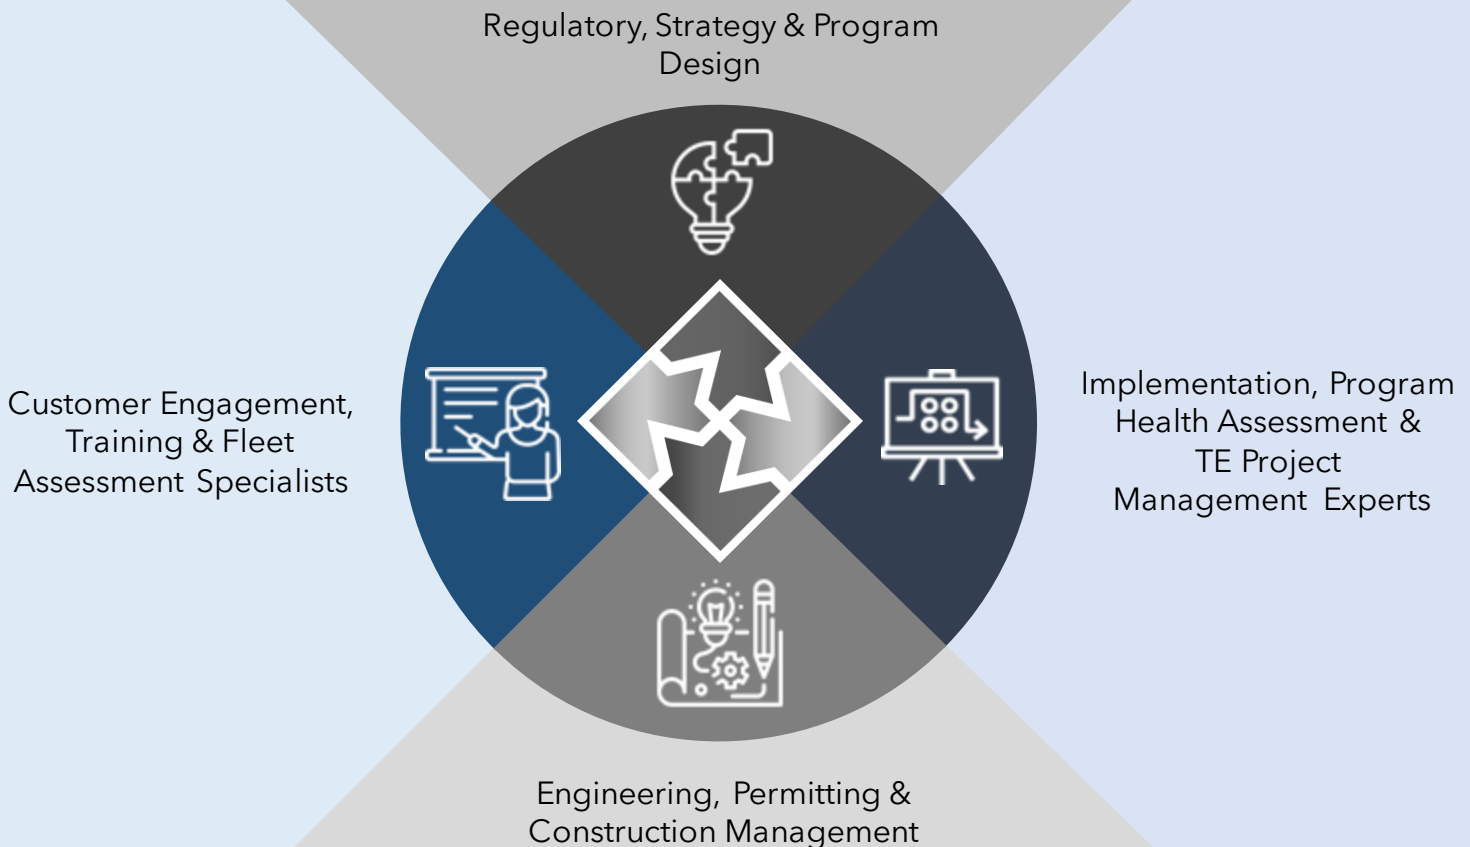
Regulatory, Strategy & Program Design

Customer Engagement, Training & Fleet Assessment Specialists

Implementation, Program Health Assessment & TE Project Management Experts

Engineering, Permitting & Construction Management